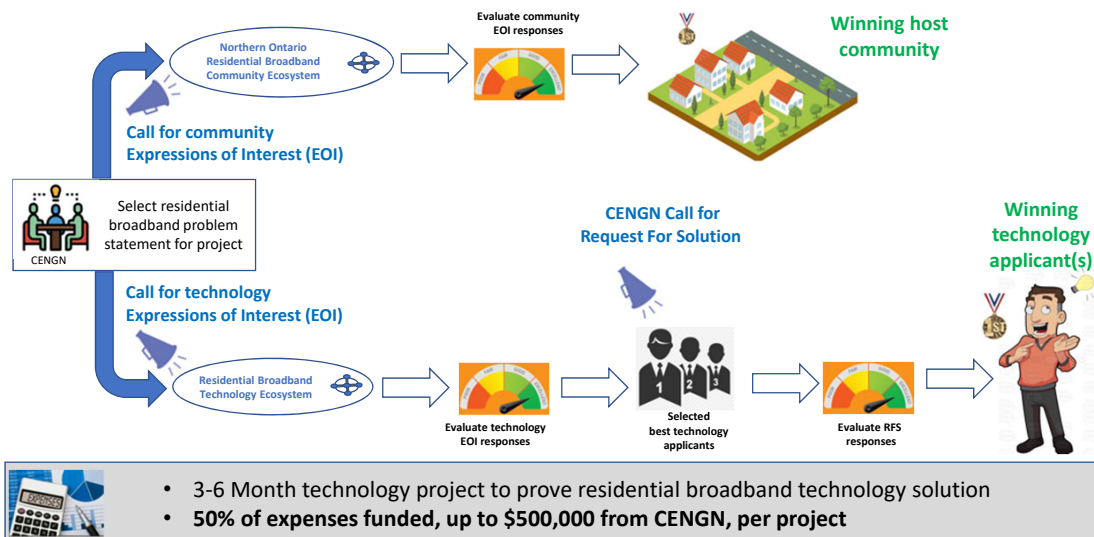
Northern Ontario Residential Broadband Community Ecosystem

Evaluate community EOI responses

Winning host community

Call for community Expressions of Interest (EOI)

CENGN

Select residential broadband problem statement for project

CENGN Call for Request For Solution

Winning technology applicant(s)

Call for technology Expressions of Interest (EOI)

Residential Broadband Technology Ecosystem

Evaluate technology EOI responses

1 2 3

Selected best technology applicants

Evaluate RFS responses

• 3-6 Month technology project to prove residential broadband technology solution
• **50% of expenses funded, up to $500,000 from CENGN, per project**